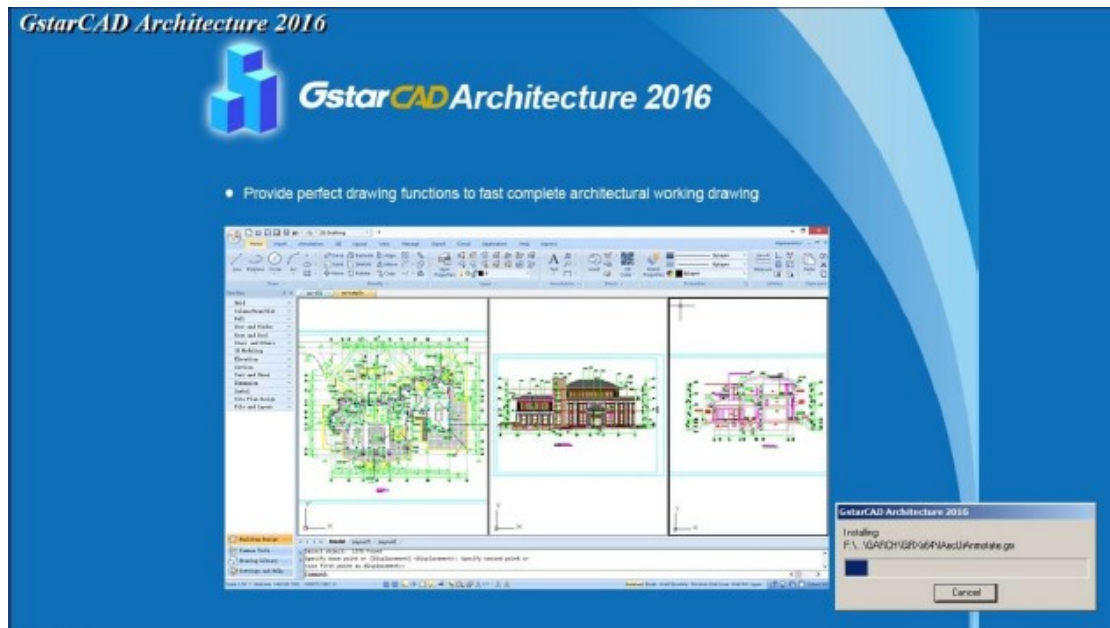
GstarCAD Architecture 2016

GstarCAD Architecture 2016

• Provide perfect drawing functions to fast complete architectural working drawing

GstarCAD Architecture 2016

Installing
F:\...\GARCH\GRX\x64\AecU\Annotate.grx

Cancel